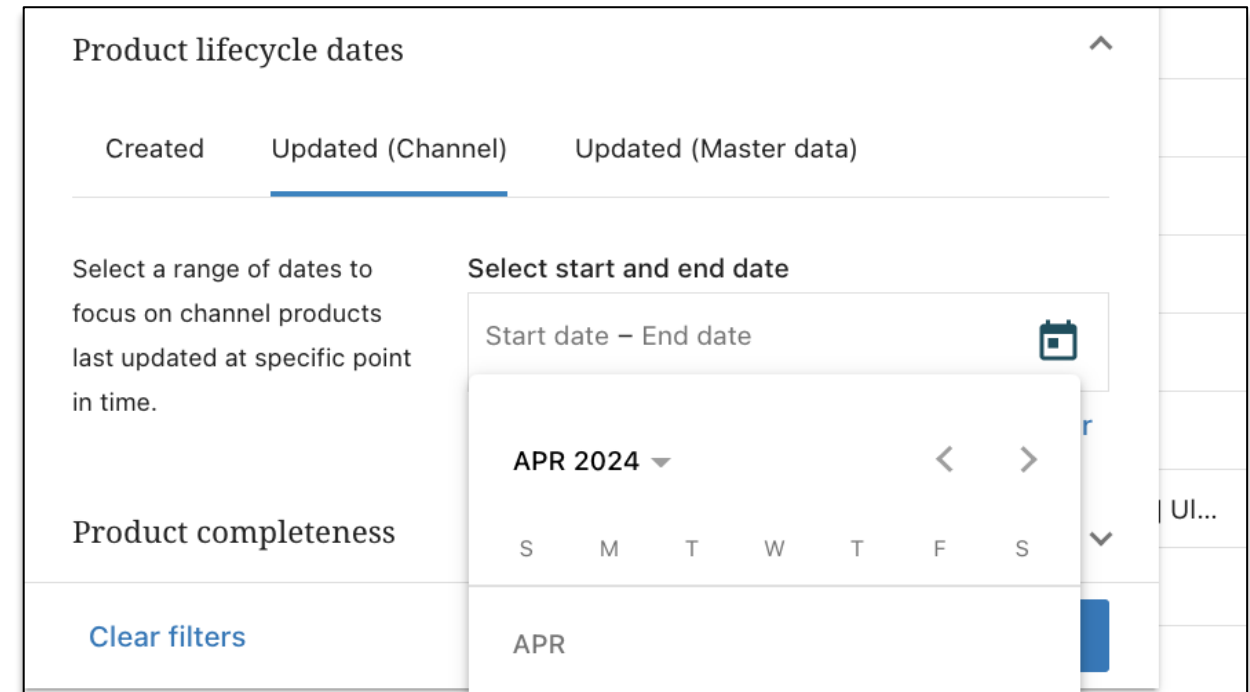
Product lifecycle dates

Created Updated (Channel) Updated (Master data)

Select a range of dates to focus on channel products last updated at specific point in time.

Select start and end date

Start date – End date

r

APR 2024

| S | M | T | W | T | F | S |
|---|---|---|---|---|---|---|

APR

Product completeness

| Ul...

Clear filters